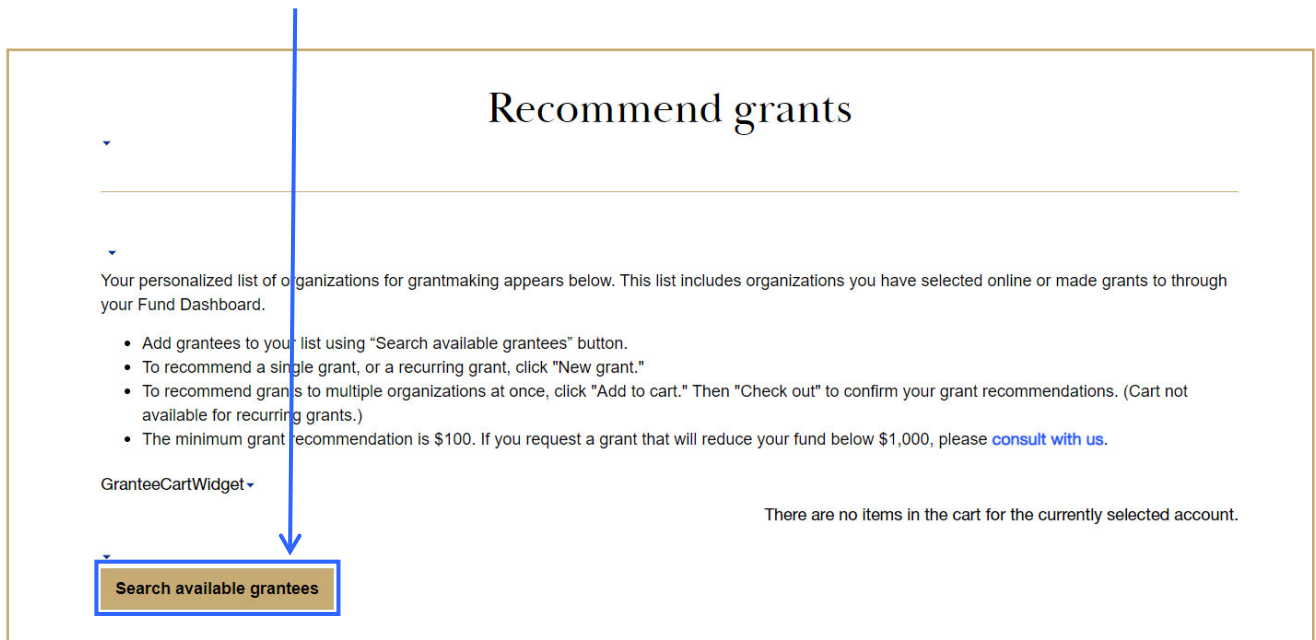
Recommend grants

Your personalized list of organizations for grantmaking appears below. This list includes organizations you have selected online or made grants to through your Fund Dashboard.

- Add grantees to your list using “Search available grantees” button.
- To recommend a single grant, or a recurring grant, click "New grant."
- To recommend grants to multiple organizations at once, click "Add to cart." Then "Check out" to confirm your grant recommendations. (Cart not available for recurring grants.)
- The minimum grant recommendation is $100. If you request a grant that will reduce your fund below $1,000, please consult with us.

GranteeCartWidget

There are no items in the cart for the currently selected account.

Search available grantees